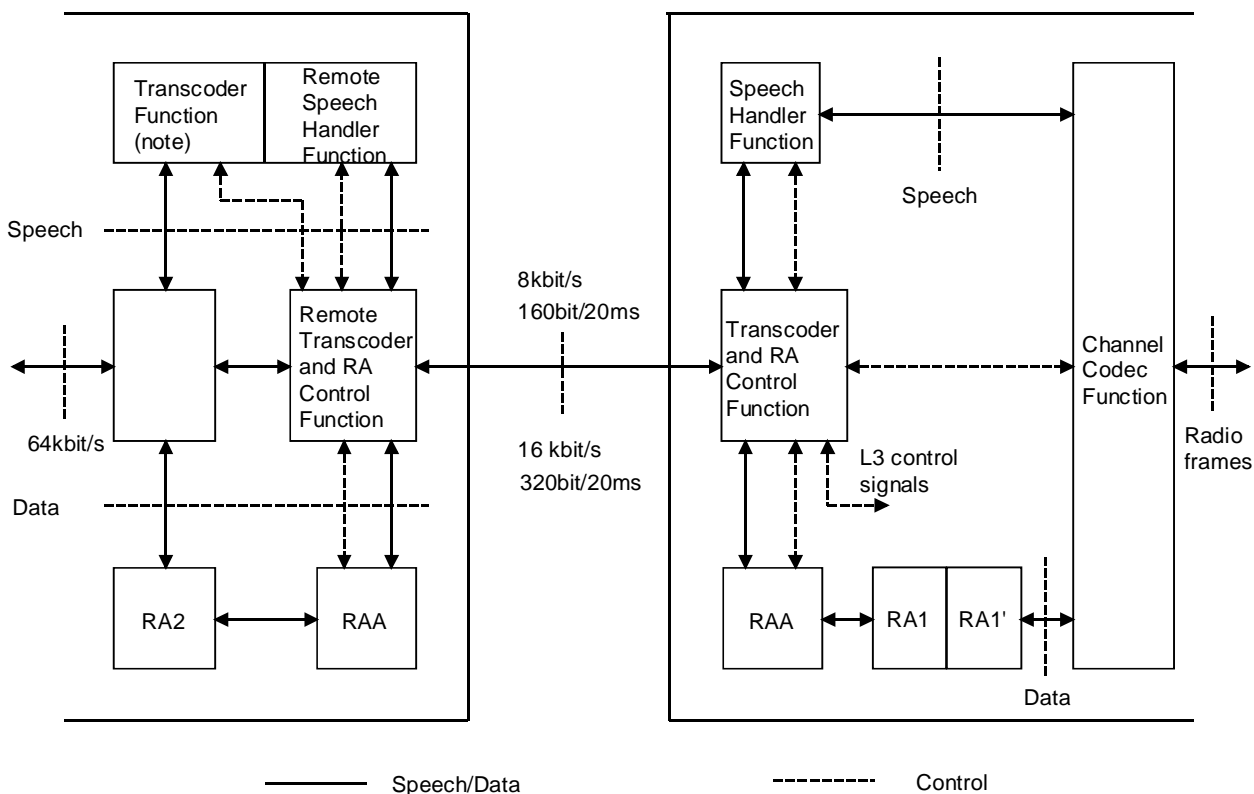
Transcoder Function (note)

Remote Speech Handler Function

Speech

Remote Transcoder and RA Control Function

64kbit/s

Data

RA2

RAA

8kbit/s
160bit/20ms

16 kbit/s
320bit/20ms

Speech Handler Function

Speech

Transcoder and RA Control Function

L3 control signals

Channel Codec Function

Radio frames

RAA

RA1

RA1'

Data

Speech/Data

Control